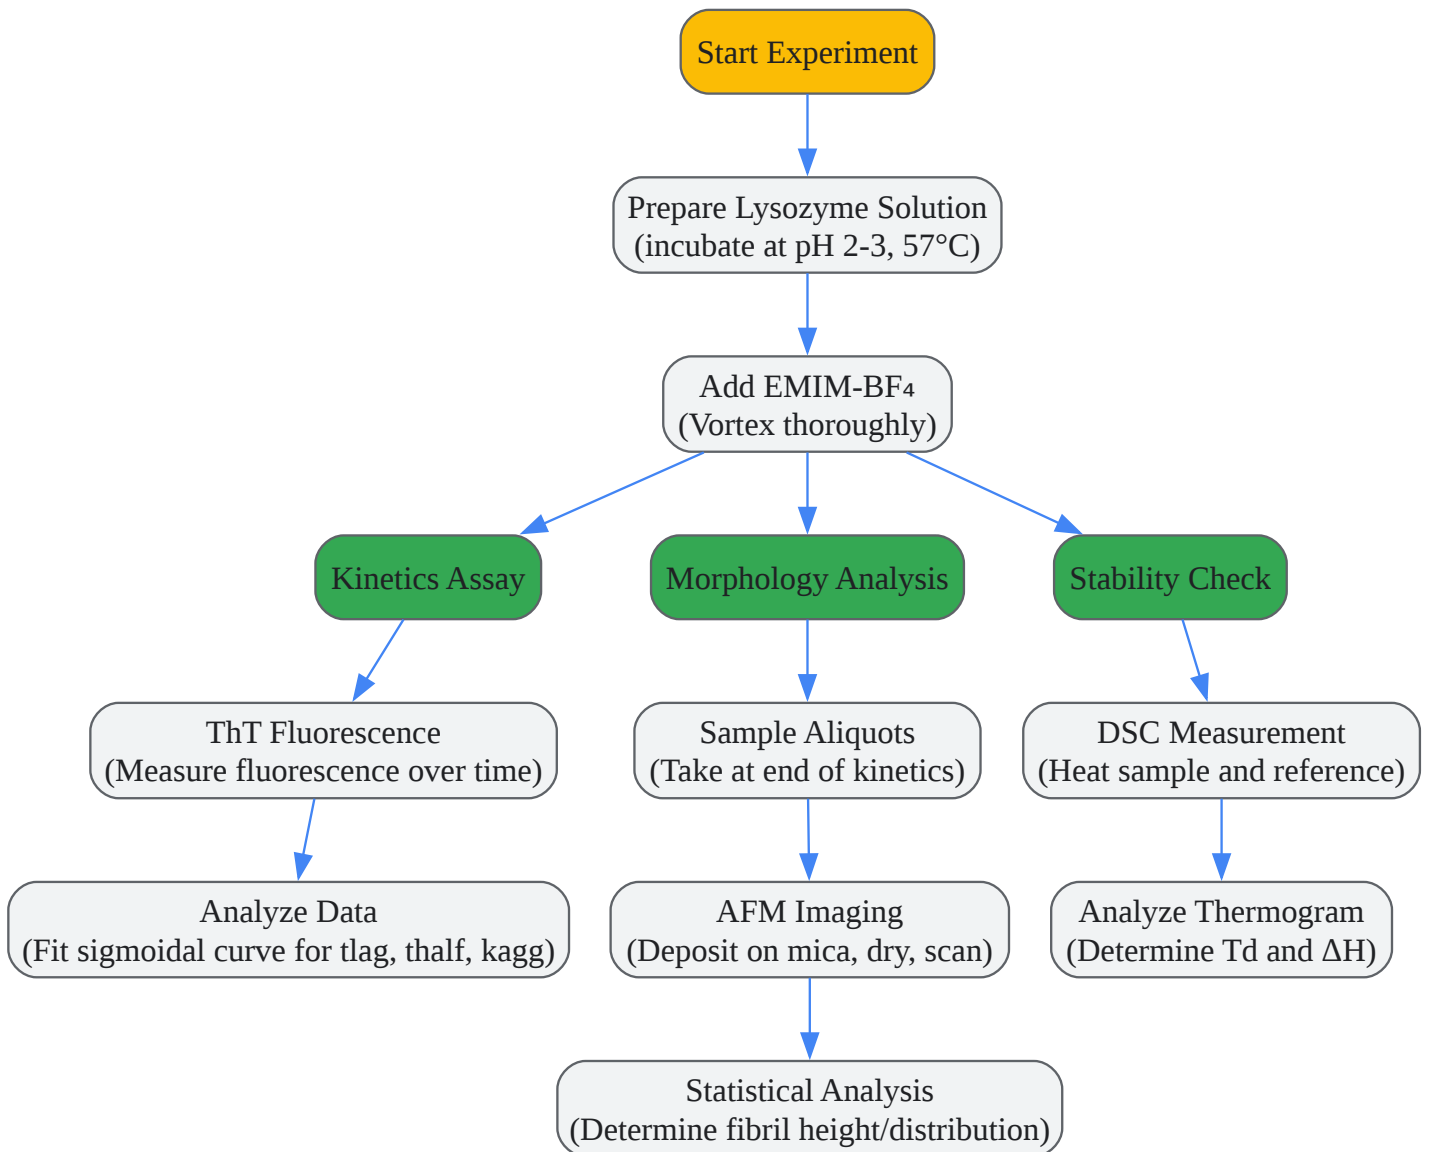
Start Experiment

Prepare Lysozyme Solution
(incubate at pH 2-3, 57°C)

Add EMIM-BF₄
(Vortex thoroughly)

Kinetics Assay

Morphology Analysis

Stability Check

ThT Fluorescence
(Measure fluorescence over time)

Analyze Data
(Fit sigmoidal curve for tlag, thalf, kagg)

Sample Aliquots
(Take at end of kinetics)

AFM Imaging
(Deposit on mica, dry, scan)

Statistical Analysis
(Determine fibril height/distribution)

DSC Measurement
(Heat sample and reference)

Analyze Thermogram
(Determine Td and ΔH)